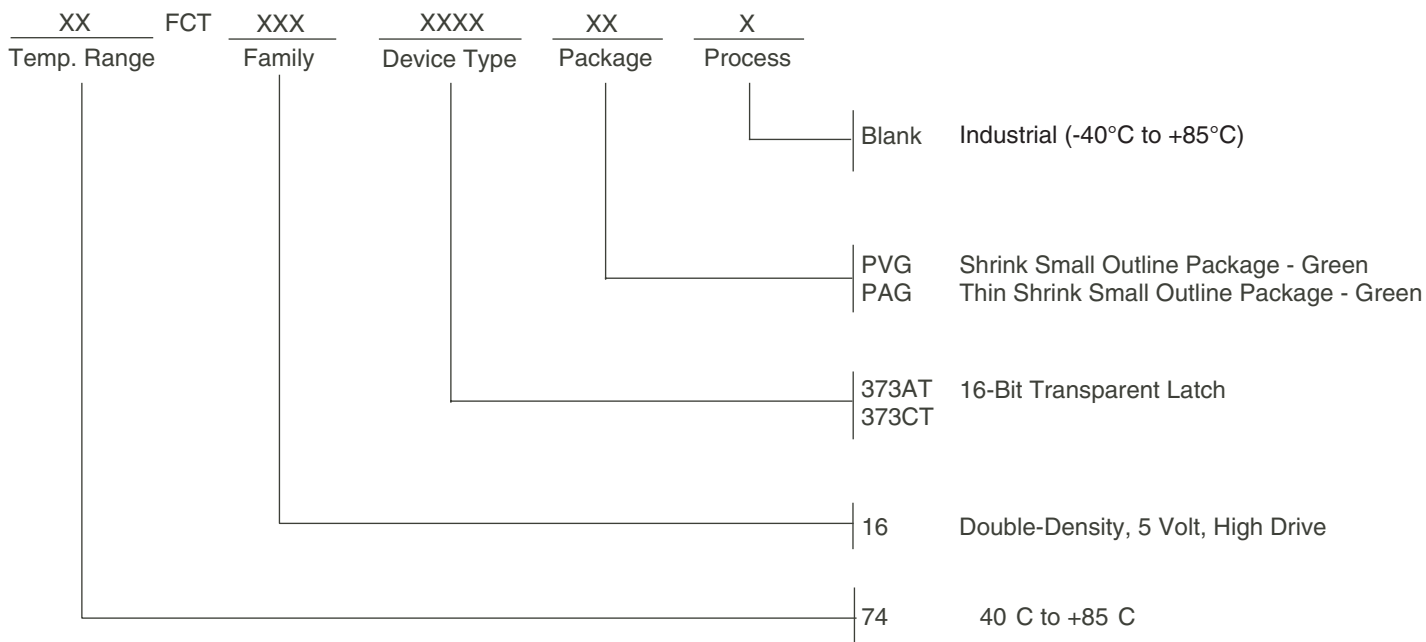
XX FCT XXX XXXX XX X
Temp. Range Family Device Type Package Process

Blank Industrial (-40°C to +85°C)

PVG Shrink Small Outline Package - Green
PAG Thin Shrink Small Outline Package - Green

373AT 16-Bit Transparent Latch
373CT

16 Double-Density, 5 Volt, High Drive

74 40 C to +85 C